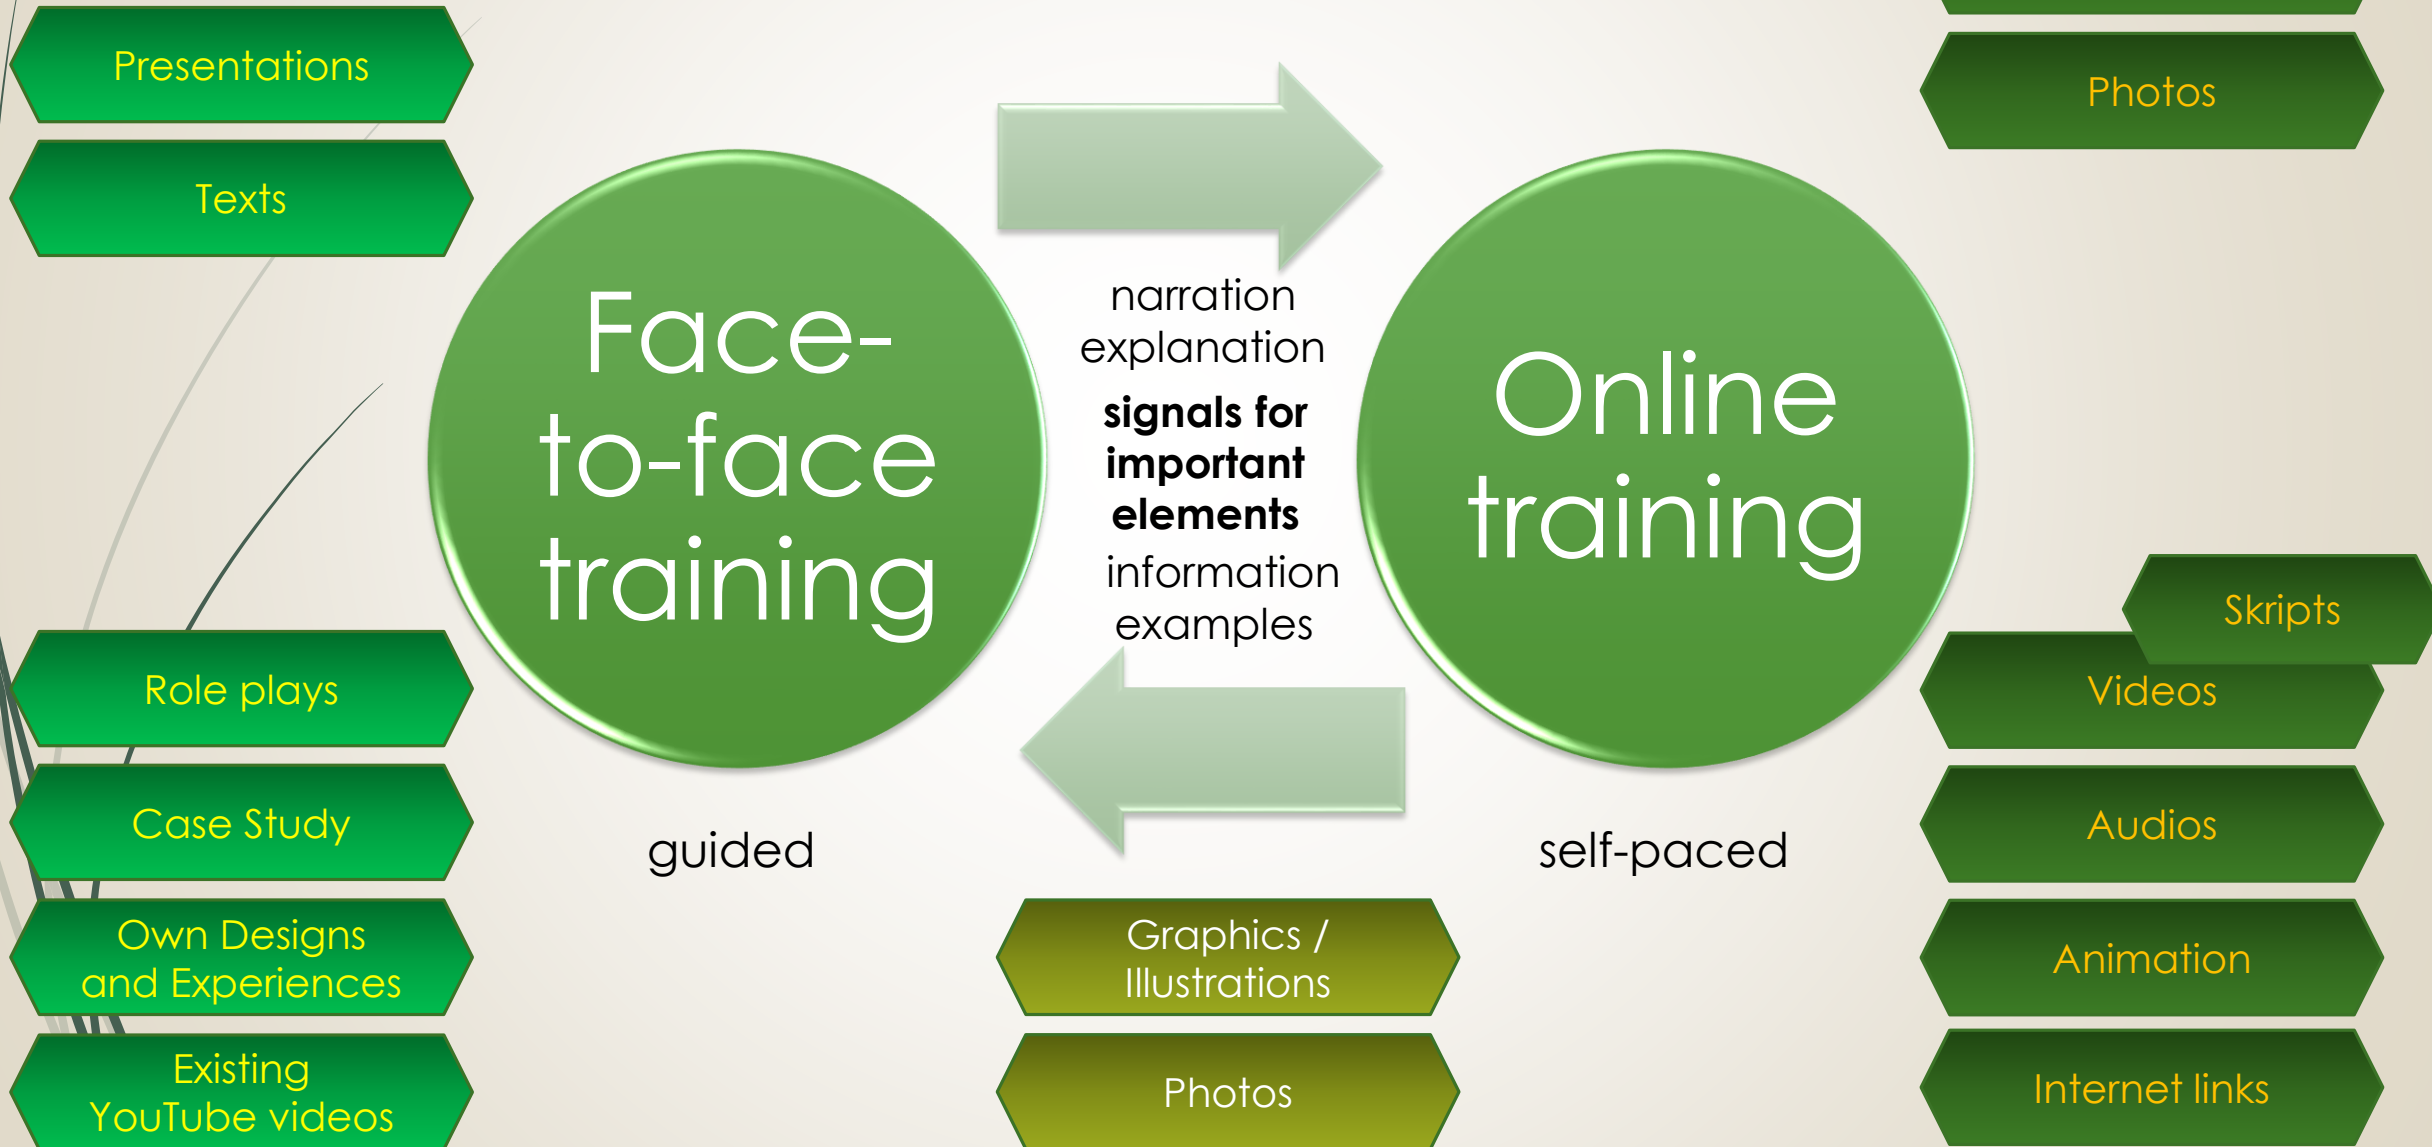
Presentations

Texts

Role plays

Case Study

Own Designs and Experiences

Existing YouTube videos

Face-to-face training

guided

narration
explanation
**signals for important elements**
information
examples

Graphics / Illustrations

Photos

Online training

self-paced

Photos

Skripts

Videos

Audios

Animation

Internet links